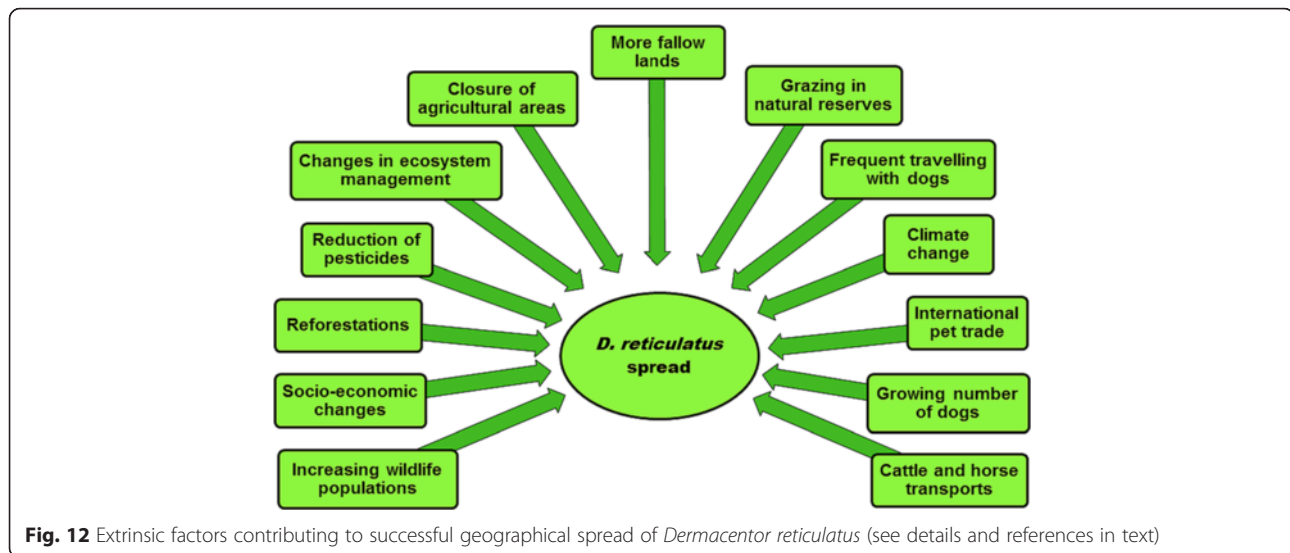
More fallow lands

Closure of agricultural areas

Grazing in natural reserves

Changes in ecosystem management

Frequent travelling with dogs

Reduction of pesticides

Climate change

Reforestations

*D. reticulatus* spread

International pet trade

Socio-economic changes

Growing number of dogs

Increasing wildlife populations

Cattle and horse transports

**Fig. 12** Extrinsic factors contributing to successful geographical spread of *Dermacentor reticulatus* (see details and references in text)